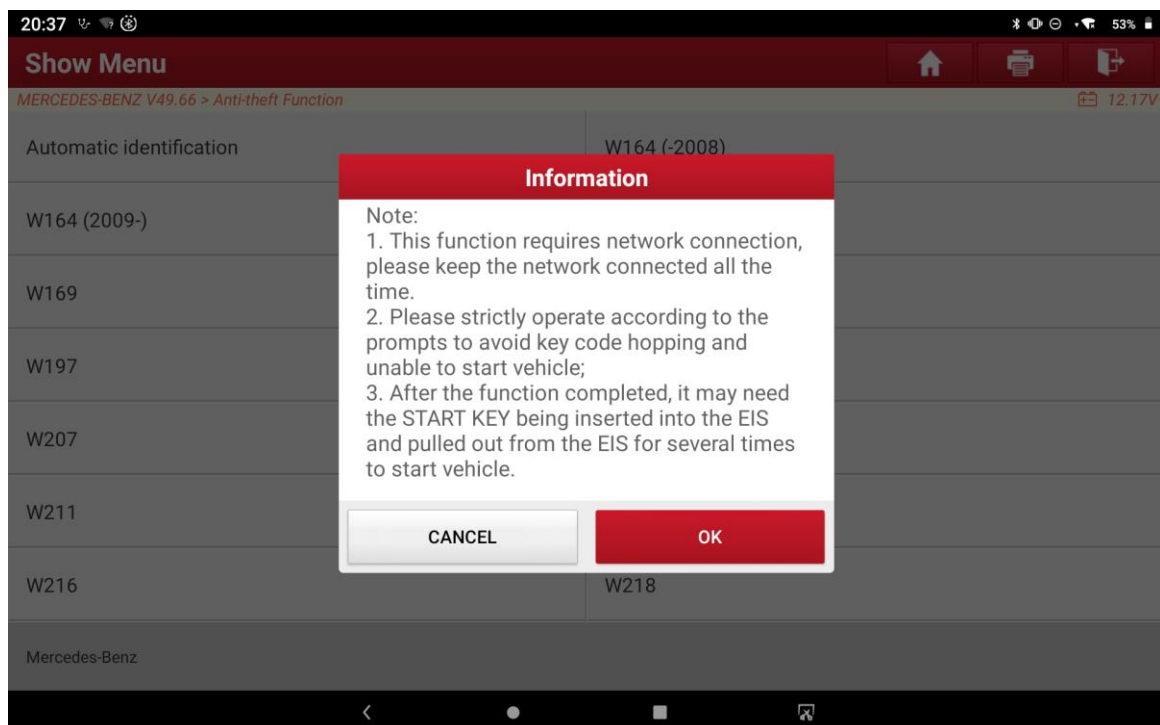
20:37

53%

Show Menu

MERCEDES-BENZ V49.66 > Anti-theft Function

12.17V

Automatic identification

W164 (-2008)

W164 (2009-)

W169

W197

W207

W211

W216

W218

Information

Note:
1. This function requires network connection, please keep the network connected all the time.
2. Please strictly operate according to the prompts to avoid key code hopping and unable to start vehicle;
3. After the function completed, it may need the START KEY being inserted into the EIS and pulled out from the EIS for several times to start vehicle.

CANCEL

OK

Mercedes-Benz